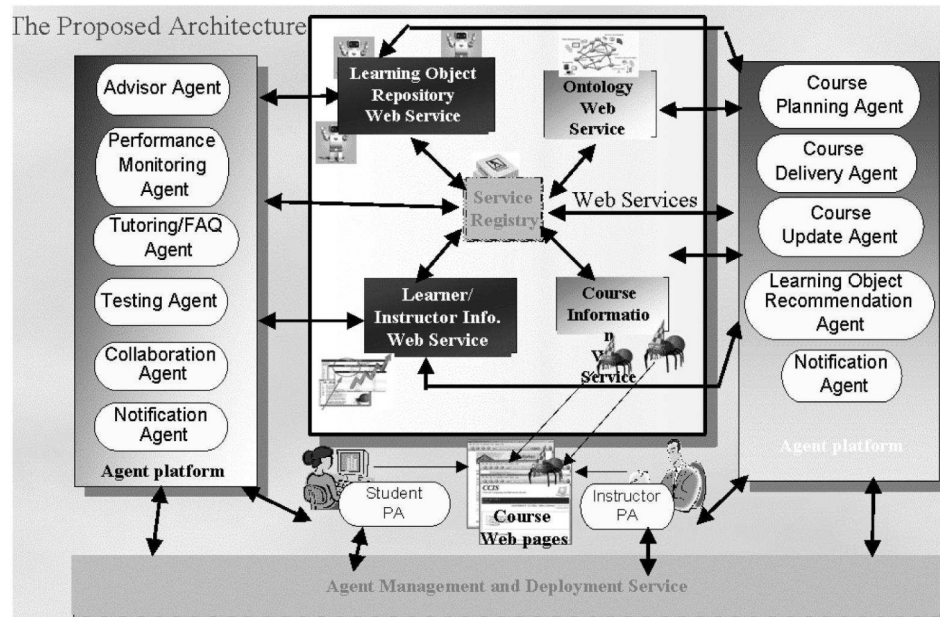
The Proposed Architecture

Advisor Agent

Performance Monitoring Agent

Tutoring/FAQ Agent

Testing Agent

Collaboration Agent

Notification Agent

Agent platform

Learning Object Repository Web Service

Ontology Web Service

Service Registry

Web Services

Learner/ Instructor Info. Web Service

Course Informatio n W Service

Course Planning Agent

Course Delivery Agent

Course Update Agent

Learning Object Recommendation Agent

Notification Agent

Agent platform

Student PA

Course Web pages

Instructor PA

Agent Management and Deployment Service